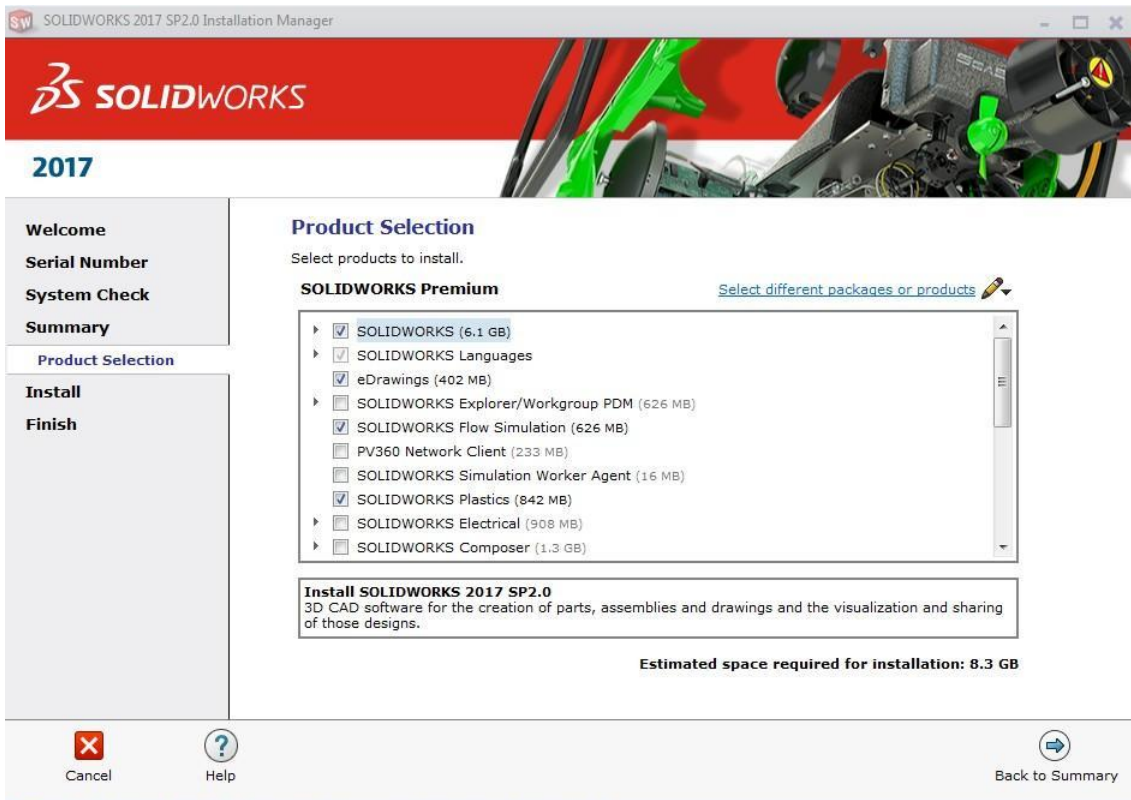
SOLIDWORKS 2017 SP2.0 Installation Manager

3S SOLIDWORKS

2017

Welcome
Serial Number
System Check
Summary
Product Selection
Install
Finish

Product Selection

Select products to install.

SOLIDWORKS Premium

Select different packages or products

SOLIDWORKS (6.1 GB)
SOLIDWORKS Languages
eDrawings (402 MB)
SOLIDWORKS Explorer/Workgroup PDM (626 MB)
SOLIDWORKS Flow Simulation (626 MB)
PV360 Network Client (233 MB)
SOLIDWORKS Simulation Worker Agent (16 MB)
SOLIDWORKS Plastics (842 MB)
SOLIDWORKS Electrical (908 MB)
SOLIDWORKS Composer (1.3 GB)

Install SOLIDWORKS 2017 SP2.0
3D CAD software for the creation of parts, assemblies and drawings and the visualization and sharing of those designs.

Estimated space required for installation: 8.3 GB

Cancel
Help
Back to Summary